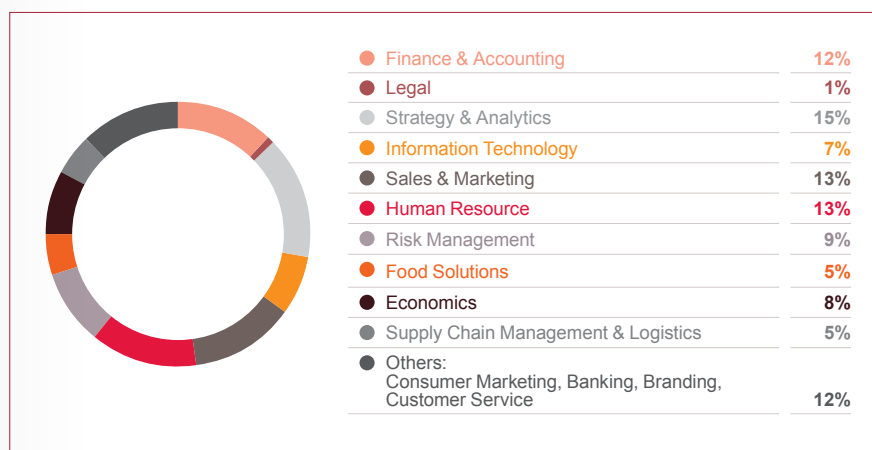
| | |
|---|---|
| Finance & Accounting | 12% |
| Legal | 1% |
| Strategy & Analytics | 15% |
| Information Technology | 7% |
| Sales & Marketing | 13% |
| Human Resource | 13% |
| Risk Management | 9% |
| Food Solutions | 5% |
| Economics | 8% |
| Supply Chain Management & Logistics | 5% |
| Others: Consumer Marketing, Banking, Branding, Customer Service | 12% |